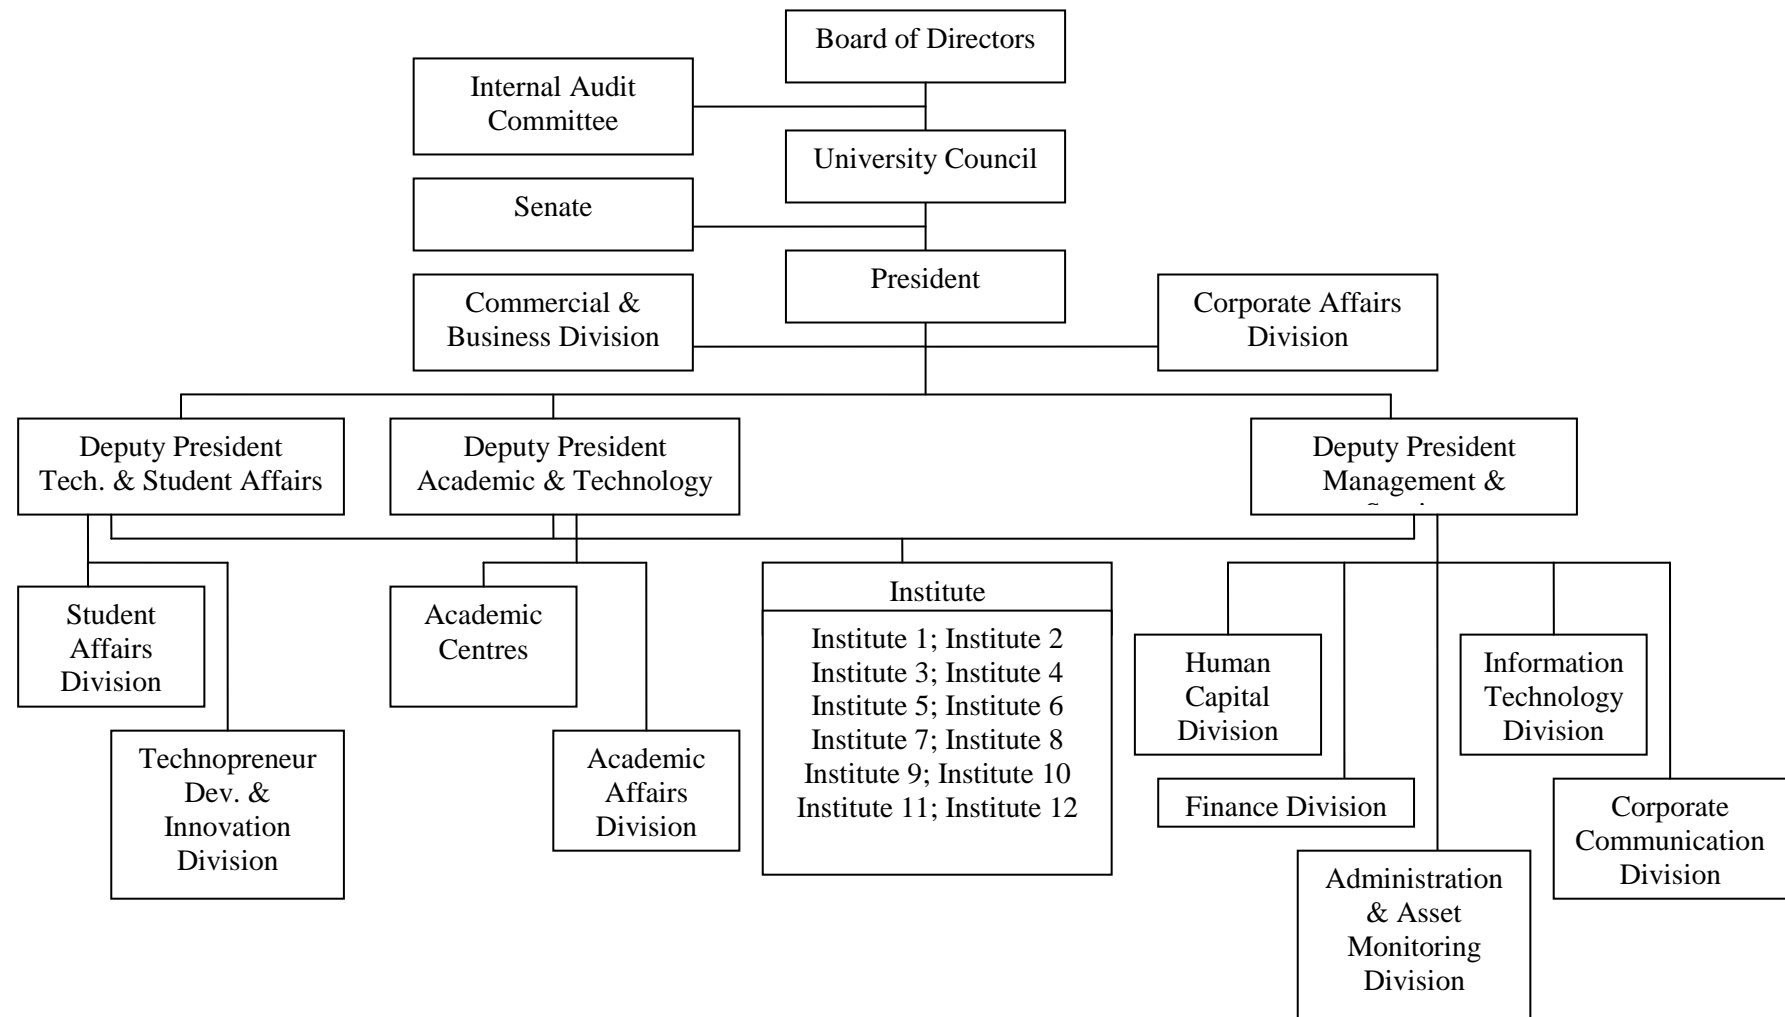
Board of Directors

Internal Audit Committee

University Council

Senate

President

Commercial & Business Division

Corporate Affairs Division

Deputy President Tech. & Student Affairs

Deputy President Academic & Technology

Deputy President Management & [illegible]

Student Affairs Division

Technopreneur Dev. & Innovation Division

Academic Centres

Academic Affairs Division

Institute

Institute 1; Institute 2
Institute 3; Institute 4
Institute 5; Institute 6
Institute 7; Institute 8
Institute 9; Institute 10
Institute 11; Institute 12

Human Capital Division

Finance Division

Administration & Asset Monitoring Division

Information Technology Division

Corporate Communication Division